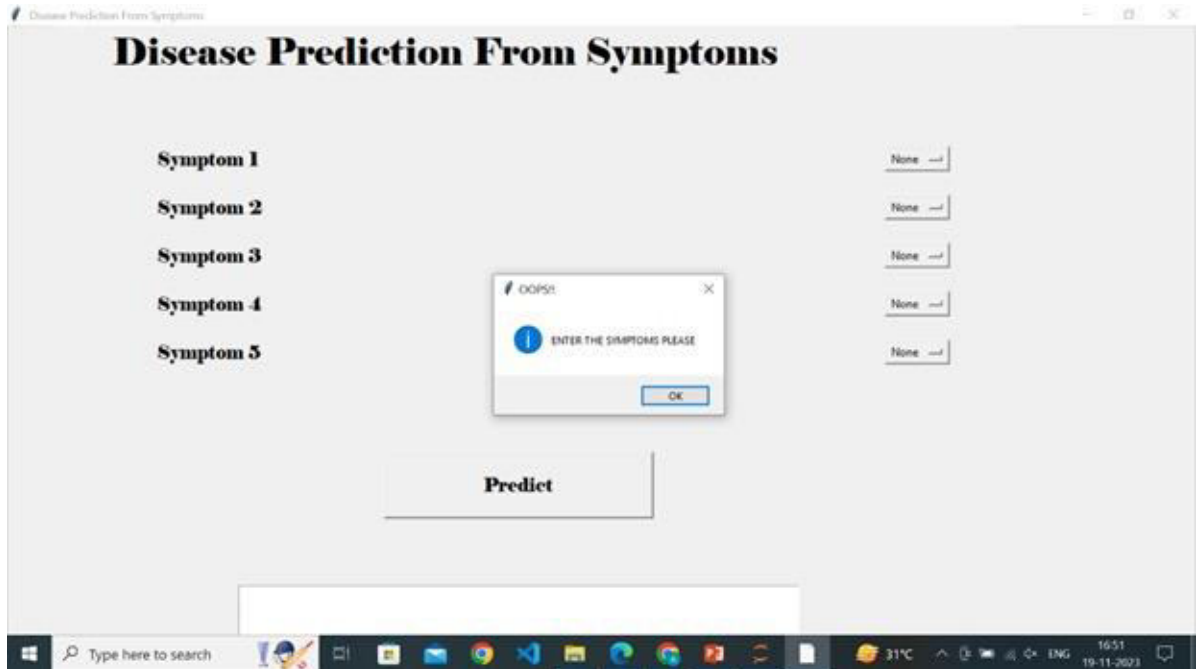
Disease Prediction From Symptoms

Disease Prediction From Symptoms

Symptom 1

None

Symptom 2

None

Symptom 3

None

Symptom 4

None

Symptom 5

None

OOPS!!

ENTER THE SYMPTOMS PLEASE

OK

Predict

Type here to search

31°C

ENG

16:51
19-11-2023